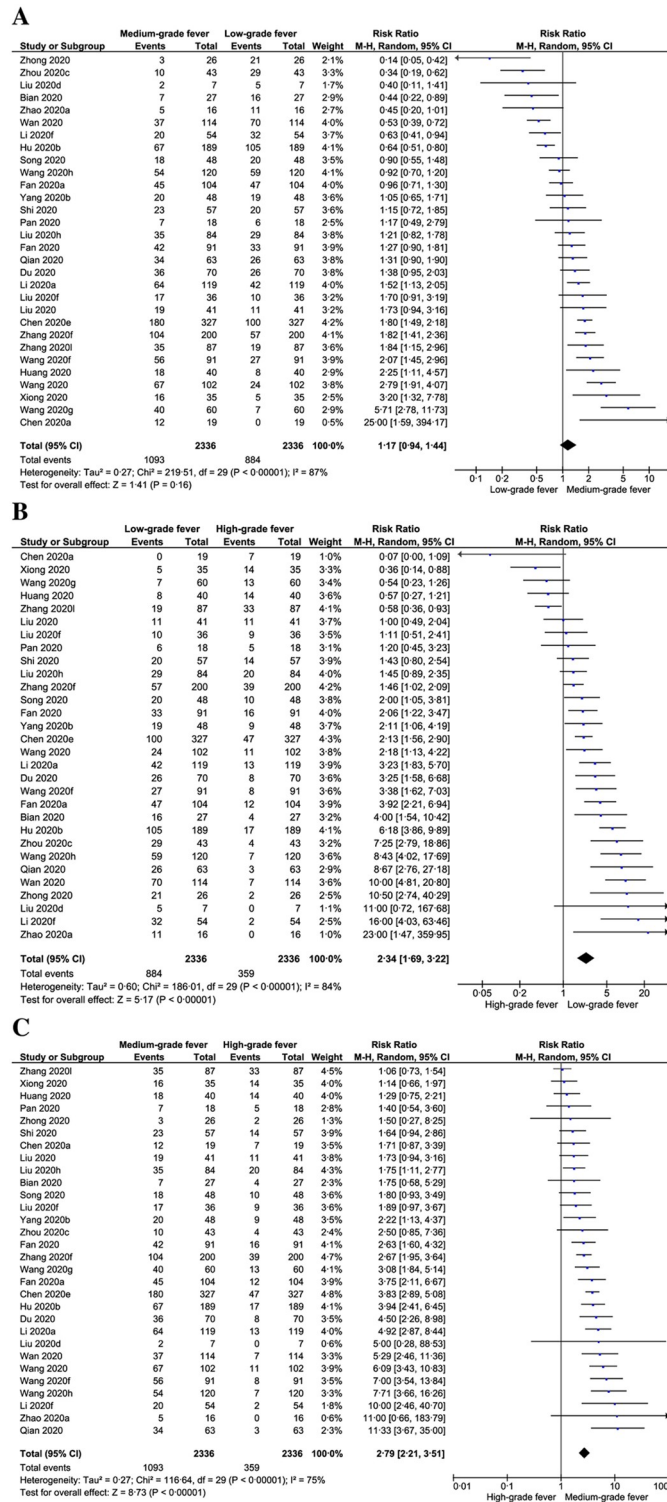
A

| Study or Subgroup | Medium-grade fever Events | Total | Low-grade fever Events | Total | Weight | Risk Ratio M-H, Random, 95% CI |
|---|---|---|---|---|---|---|
| Zhong 2020 | 3 | 26 | 21 | 26 | 2·1% | 0·14 [0·05, 0·42] |
| Zhou 2020c | 10 | 43 | 29 | 43 | 3·3% | 0·34 [0·19, 0·62] |
| Liu 2020d | 2 | 7 | 5 | 7 | 1·7% | 0·40 [0·11, 1·41] |
| Bian 2020 | 7 | 27 | 16 | 27 | 2·9% | 0·44 [0·22, 0·89] |
| Zhao 2020a | 5 | 16 | 11 | 16 | 2·7% | 0·45 [0·20, 1·01] |
| Wan 2020 | 37 | 114 | 70 | 114 | 4·0% | 0·53 [0·39, 0·72] |
| Li 2020f | 20 | 54 | 32 | 54 | 3·7% | 0·63 [0·41, 0·94] |
| Hu 2020b | 67 | 189 | 105 | 189 | 4·1% | 0·64 [0·51, 0·80] |
| Song 2020 | 18 | 48 | 20 | 48 | 3·5% | 0·90 [0·55, 1·48] |
| Wang 2020h | 54 | 120 | 59 | 120 | 4·0% | 0·92 [0·70, 1·20] |
| Fan 2020a | 45 | 104 | 47 | 104 | 4·0% | 0·96 [0·71, 1·30] |
| Yang 2020b | 20 | 48 | 19 | 48 | 3·6% | 1·05 [0·65, 1·71] |
| Shi 2020 | 23 | 57 | 20 | 57 | 3·6% | 1·15 [0·72, 1·85] |
| Pan 2020 | 7 | 18 | 6 | 18 | 2·5% | 1·17 [0·49, 2·79] |
| Liu 2020h | 35 | 84 | 29 | 84 | 3·8% | 1·21 [0·82, 1·78] |
| Fan 2020 | 42 | 91 | 33 | 91 | 3·9% | 1·27 [0·90, 1·81] |
| Qian 2020 | 34 | 63 | 26 | 63 | 3·8% | 1·31 [0·90, 1·90] |
| Du 2020 | 36 | 70 | 26 | 70 | 3·8% | 1·38 [0·95, 2·03] |
| Li 2020a | 64 | 119 | 42 | 119 | 4·0% | 1·52 [1·13, 2·05] |
| Liu 2020f | 17 | 36 | 10 | 36 | 3·2% | 1·70 [0·91, 3·19] |
| Liu 2020 | 19 | 41 | 11 | 41 | 3·2% | 1·73 [0·94, 3·16] |
| Chen 2020e | 180 | 327 | 100 | 327 | 4·2% | 1·80 [1·49, 2·18] |
| Zhang 2020f | 104 | 200 | 57 | 200 | 4·1% | 1·82 [1·41, 2·36] |
| Zhang 2020l | 35 | 87 | 19 | 87 | 3·6% | 1·84 [1·15, 2·96] |
| Wang 2020f | 56 | 91 | 27 | 91 | 3·9% | 2·07 [1·45, 2·96] |
| Huang 2020 | 18 | 40 | 8 | 40 | 2·9% | 2·25 [1·11, 4·57] |
| Wang 2020 | 67 | 102 | 24 | 102 | 3·8% | 2·79 [1·91, 4·07] |
| Xiong 2020 | 16 | 35 | 5 | 35 | 2·5% | 3·20 [1·32, 7·78] |
| Wang 2020g | 40 | 60 | 7 | 60 | 2·9% | 5·71 [2·78, 11·73] |
| Chen 2020a | 12 | 19 | 0 | 19 | 0·5% | 25·00 [1·59, 394·17] |
| Total (95% CI) | | 2336 | | 2336 | 100·0% | 1·17 [0·94, 1·44] |
| Total events | 1093 | | 884 | | | |

Heterogeneity: Tau² = 0·27; Chi² = 219·51, df = 29 (P < 0·00001); I² = 87%
Test for overall effect: Z = 1·41 (P = 0·16)

Risk Ratio M-H, Random, 95% CI
0·1 0·2 0·5 1 2 5 10
Low-grade fever Medium-grade fever

B

| Study or Subgroup | Low-grade fever Events | Total | High-grade fever Events | Total | Weight | Risk Ratio M-H, Random, 95% CI |
|---|---|---|---|---|---|---|
| Chen 2020a | 0 | 19 | 7 | 19 | 1·0% | 0·07 [0·00, 1·09] |
| Xiong 2020 | 5 | 35 | 14 | 35 | 3·3% | 0·36 [0·14, 0·88] |
| Wang 2020g | 7 | 60 | 13 | 60 | 3·4% | 0·54 [0·23, 1·26] |
| Huang 2020 | 8 | 40 | 14 | 40 | 3·6% | 0·57 [0·27, 1·21] |
| Zhang 2020l | 19 | 87 | 33 | 87 | 4·1% | 0·58 [0·36, 0·93] |
| Liu 2020 | 11 | 41 | 11 | 41 | 3·7% | 1·00 [0·49, 2·04] |
| Liu 2020f | 10 | 36 | 9 | 36 | 3·5% | 1·11 [0·51, 2·41] |
| Pan 2020 | 6 | 18 | 5 | 18 | 3·1% | 1·20 [0·45, 3·23] |
| Shi 2020 | 20 | 57 | 14 | 57 | 3·9% | 1·43 [0·80, 2·54] |
| Liu 2020h | 29 | 84 | 20 | 84 | 4·0% | 1·45 [0·89, 2·35] |
| Zhang 2020f | 57 | 200 | 39 | 200 | 4·2% | 1·46 [1·02, 2·09] |
| Song 2020 | 20 | 48 | 10 | 48 | 3·8% | 2·00 [1·05, 3·81] |
| Fan 2020 | 33 | 91 | 16 | 91 | 4·0% | 2·06 [1·22, 3·47] |
| Yang 2020b | 19 | 48 | 9 | 48 | 3·7% | 2·11 [1·06, 4·19] |
| Chen 2020e | 100 | 327 | 47 | 327 | 4·3% | 2·13 [1·56, 2·90] |
| Wang 2020 | 24 | 102 | 11 | 102 | 3·8% | 2·18 [1·13, 4·22] |
| Li 2020a | 42 | 119 | 13 | 119 | 3·9% | 3·23 [1·83, 5·70] |
| Du 2020 | 26 | 70 | 8 | 70 | 3·6% | 3·25 [1·58, 6·68] |
| Wang 2020f | 27 | 91 | 8 | 91 | 3·6% | 3·38 [1·62, 7·03] |
| Fan 2020a | 47 | 104 | 12 | 104 | 3·9% | 3·92 [2·21, 6·94] |
| Bian 2020 | 16 | 27 | 4 | 27 | 3·2% | 4·00 [1·54, 10·42] |
| Hu 2020b | 105 | 189 | 17 | 189 | 4·1% | 6·18 [3·86, 9·89] |
| Zhou 2020c | 29 | 43 | 4 | 43 | 3·2% | 7·25 [2·79, 18·86] |
| Wang 2020h | 59 | 120 | 7 | 120 | 3·6% | 8·43 [4·02, 17·69] |
| Qian 2020 | 26 | 63 | 3 | 63 | 2·9% | 8·67 [2·76, 27·18] |
| Wan 2020 | 70 | 114 | 7 | 114 | 3·6% | 10·00 [4·81, 20·80] |
| Zhong 2020 | 21 | 26 | 2 | 26 | 2·5% | 10·50 [2·74, 40·29] |
| Liu 2020d | 5 | 7 | 0 | 7 | 1·1% | 11·00 [0·72, 167·68] |
| Li 2020f | 32 | 54 | 2 | 54 | 2·5% | 16·00 [4·03, 63·46] |
| Zhao 2020a | 11 | 16 | 0 | 16 | 1·0% | 23·00 [1·47, 359·95] |
| Total (95% CI) | | 2336 | | 2336 | 100·0% | 2·34 [1·69, 3·22] |
| Total events | 884 | | 359 | | | |

Heterogeneity: Tau² = 0·60; Chi² = 186·01, df = 29 (P < 0·00001); I² = 84%
Test for overall effect: Z = 5·17 (P < 0·00001)

Risk Ratio M-H, Random, 95% CI
0·05 0·2 1 5 20
High-grade fever Low-grade fever

C

| Study or Subgroup | Medium-grade fever Events | Total | High-grade fever Events | Total | Weight | Risk Ratio M-H, Random, 95% CI |
|---|---|---|---|---|---|---|
| Zhang 2020l | 35 | 87 | 33 | 87 | 4·5% | 1·06 [0·73, 1·54] |
| Xiong 2020 | 16 | 35 | 14 | 35 | 4·0% | 1·14 [0·66, 1·97] |
| Huang 2020 | 18 | 40 | 14 | 40 | 4·0% | 1·29 [0·75, 2·21] |
| Pan 2020 | 7 | 18 | 5 | 18 | 2·8% | 1·40 [0·54, 3·60] |
| Zhong 2020 | 3 | 26 | 2 | 26 | 1·3% | 1·50 [0·27, 8·25] |
| Shi 2020 | 23 | 57 | 14 | 57 | 3·9% | 1·64 [0·94, 2·86] |
| Chen 2020a | 12 | 19 | 7 | 19 | 3·5% | 1·71 [0·87, 3·39] |
| Liu 2020 | 19 | 41 | 11 | 41 | 3·8% | 1·73 [0·94, 3·16] |
| Liu 2020h | 35 | 84 | 20 | 84 | 4·3% | 1·75 [1·11, 2·77] |
| Bian 2020 | 7 | 27 | 4 | 27 | 2·3% | 1·75 [0·58, 5·29] |
| Song 2020 | 18 | 48 | 10 | 48 | 3·6% | 1·80 [0·93, 3·49] |
| Liu 2020f | 17 | 36 | 9 | 36 | 3·6% | 1·89 [0·97, 3·67] |
| Yang 2020b | 20 | 48 | 9 | 48 | 3·5% | 2·22 [1·13, 4·37] |
| Zhou 2020c | 10 | 43 | 4 | 43 | 2·4% | 2·50 [0·85, 7·36] |
| Fan 2020 | 42 | 91 | 16 | 91 | 4·1% | 2·63 [1·60, 4·32] |
| Zhang 2020f | 104 | 200 | 39 | 200 | 4·7% | 2·67 [1·95, 3·64] |
| Wang 2020g | 40 | 60 | 13 | 60 | 4·1% | 3·08 [1·84, 5·14] |
| Fan 2020a | 45 | 104 | 12 | 104 | 3·9% | 3·75 [2·11, 6·67] |
| Chen 2020e | 180 | 327 | 47 | 327 | 4·8% | 3·83 [2·89, 5·08] |
| Hu 2020b | 67 | 189 | 17 | 189 | 4·1% | 3·94 [2·41, 6·45] |
| Du 2020 | 36 | 70 | 8 | 70 | 3·5% | 4·50 [2·26, 8·98] |
| Li 2020a | 64 | 119 | 13 | 119 | 4·0% | 4·92 [2·87, 8·44] |
| Liu 2020d | 2 | 7 | 0 | 7 | 0·6% | 5·00 [0·28, 88·53] |
| Wan 2020 | 37 | 114 | 7 | 114 | 3·3% | 5·29 [2·46, 11·36] |
| Wang 2020 | 67 | 102 | 11 | 102 | 3·9% | 6·09 [3·43, 10·83] |
| Wang 2020f | 56 | 91 | 8 | 91 | 3·5% | 7·00 [3·54, 13·84] |
| Wang 2020h | 54 | 120 | 7 | 120 | 3·3% | 7·71 [3·66, 16·26] |
| Li 2020f | 20 | 54 | 2 | 54 | 1·8% | 10·00 [2·46, 40·70] |
| Zhao 2020a | 5 | 16 | 0 | 16 | 0·6% | 11·00 [0·66, 183·79] |
| Qian 2020 | 34 | 63 | 3 | 63 | 2·5% | 11·33 [3·67, 35·00] |
| Total (95% CI) | | 2336 | | 2336 | 100·0% | 2·79 [2·21, 3·51] |
| Total events | 1093 | | 359 | | | |

Heterogeneity: Tau² = 0·27; Chi² = 116·64, df = 29 (P < 0·00001); I² = 75%
Test for overall effect: Z = 8·73 (P < 0·00001)

Risk Ratio M-H, Random, 95% CI
0·01 0·1 1 10 100
High-grade fever Medium-grade fever